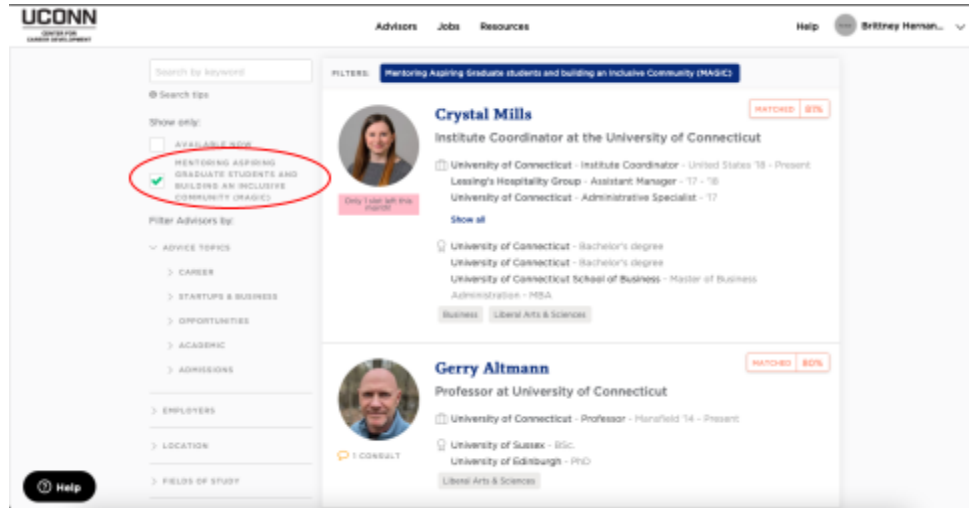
UCONN
CENTER FOR CAREER DEVELOPMENT

Advisors Jobs Resources

Help Brittney Hernan...

Search by keyword

Search tips

Show only:

AVAILABLE NOW

MENTORING ASPIRING GRADUATE STUDENTS AND BUILDING AN INCLUSIVE COMMUNITY (MAGIC)

Filter Advisors by:

ADVICE TOPICS

CAREER

STARTUPS & BUSINESS

OPPORTUNITIES

ACADEMIC

ADMISSIONS

EMPLOYERS

LOCATION

FIELDS OF STUDY

Help

FILTERS: Mentoring Aspiring Graduate students and building an Inclusive Community (MAGIC)

Crystal Mills

MATCHED 81%

Institute Coordinator at the University of Connecticut

Only 1 slot left this month!

University of Connecticut - Institute Coordinator - United States '18 - Present
Lessing's Hospitality Group - Assistant Manager - '17 - '18
University of Connecticut - Administrative Specialist - '17

Show all

University of Connecticut - Bachelor's degree
University of Connecticut - Bachelor's degree
University of Connecticut School of Business - Master of Business Administration - MBA

Business Liberal Arts & Sciences

Gerry Altmann

MATCHED 80%

Professor at University of Connecticut

University of Connecticut - Professor - Mansfield '14 - Present

1 CONSULT

University of Sussex - BSc.
University of Edinburgh - PhD

Liberal Arts & Sciences